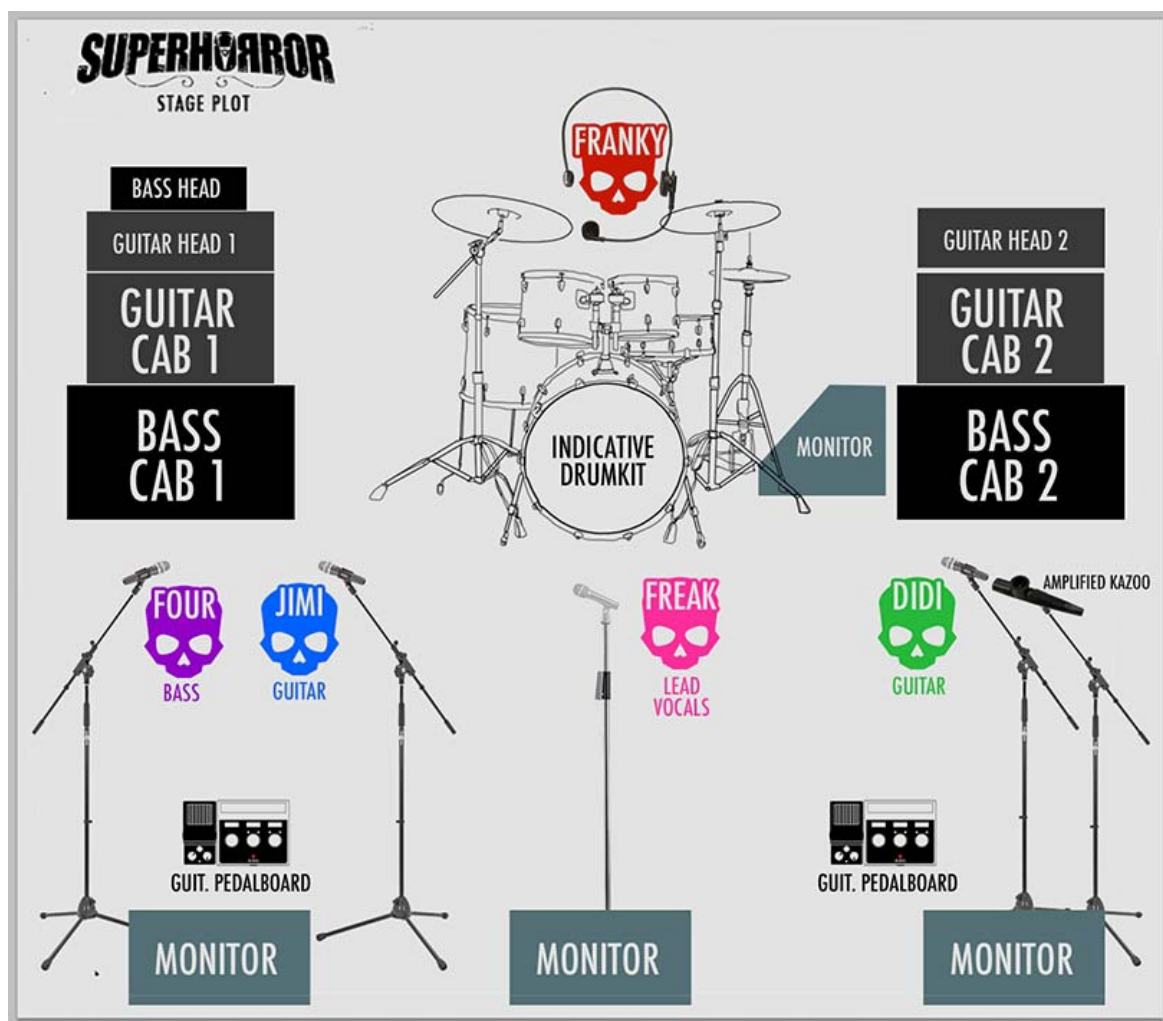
SUPERHORROR
STAGE PLOT

FRANKY

BASS HEAD
GUITAR HEAD 1
GUITAR CAB 1
BASS CAB 1

INDICATIVE DRUMKIT

MONITOR

GUITAR HEAD 2
GUITAR CAB 2
BASS CAB 2

AMPLIFIED KAZOO

FOUR
BASS

JIMI
GUITAR

FREAK
LEAD VOCALS

DIDI
GUITAR

GUIT. PEDALBOARD

GUIT. PEDALBOARD

MONITOR

MONITOR

MONITOR